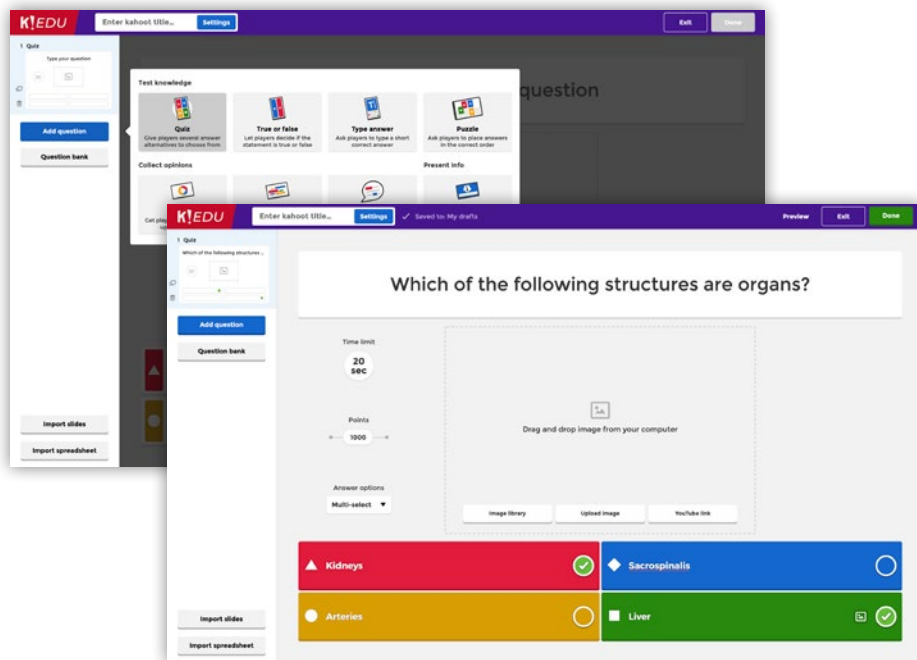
K!EDU
Enter kahoot title... Settings
Exit Done
1 Quiz
Type your question
Add question
Question bank
Import slides
Import spreadsheet
Test knowledge
Quiz
Give players several answer alternatives to choose from
True or false
Let players decide if the statement is true or false
Type answer
Ask players to type a short correct answer
Puzzle
Ask players to place answers in the correct order
Collect opinions
Present info
Get play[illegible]
question

K!EDU
Enter kahoot title... Settings
Saved to: My drafts
Preview Exit Done
1 Quiz
Which of the following structures ...
Add question
Question bank
Import slides
Import spreadsheet
Which of the following structures are organs?
Time limit
20 sec
Points
1000
Answer options
Multi-select
Drag and drop image from your computer
Image library
Upload image
YouTube link
Kidneys
Sacrospinalis
Arteries
Liver